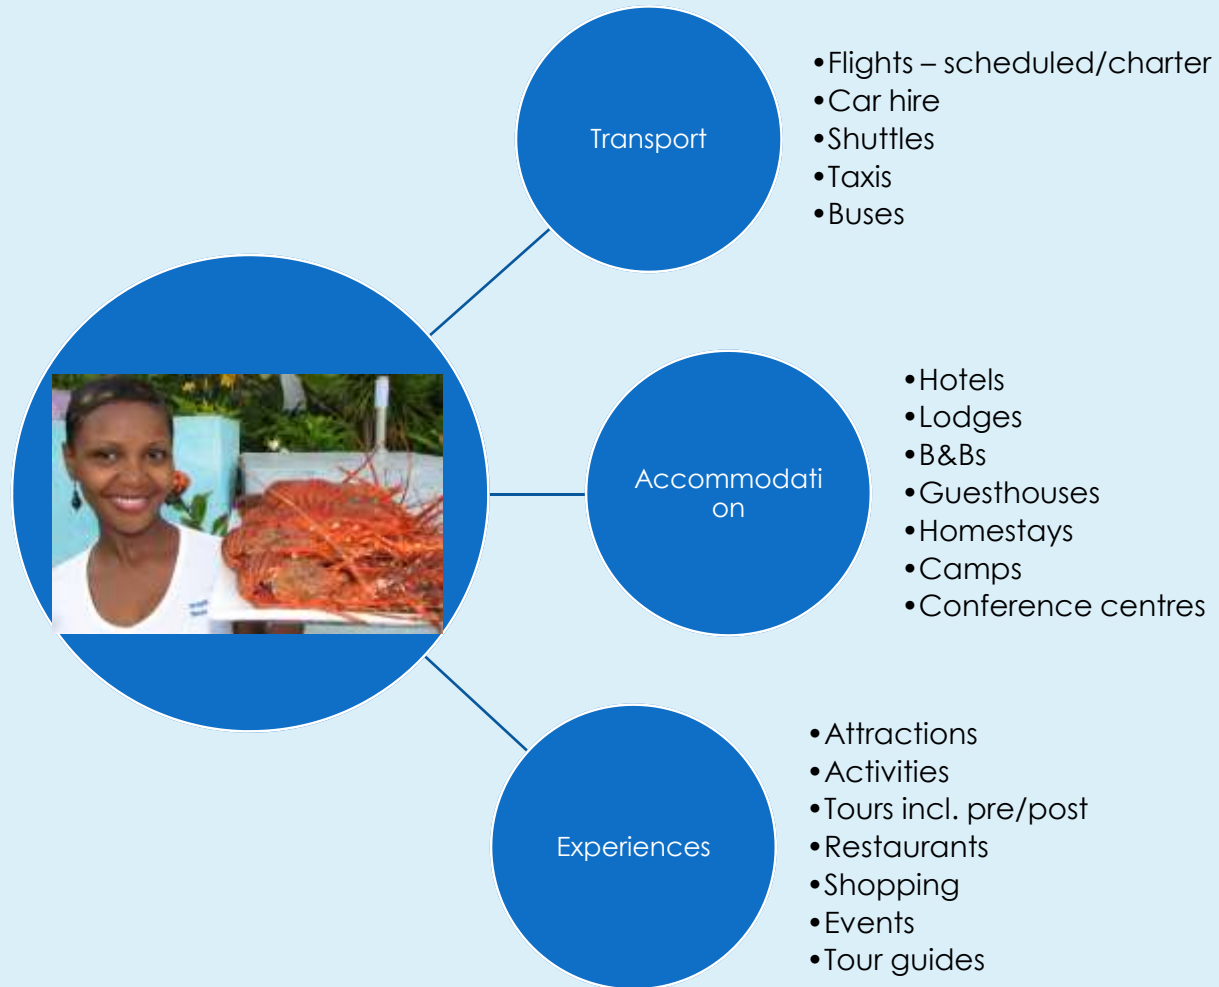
Transport

•Flights – scheduled/charter
•Car hire
•Shuttles
•Taxis
•Buses

Accommodati on

•Hotels
•Lodges
•B&Bs
•Guesthouses
•Homestays
•Camps
•Conference centres

Experiences

•Attractions
•Activities
•Tours incl. pre/post
•Restaurants
•Shopping
•Events
•Tour guides